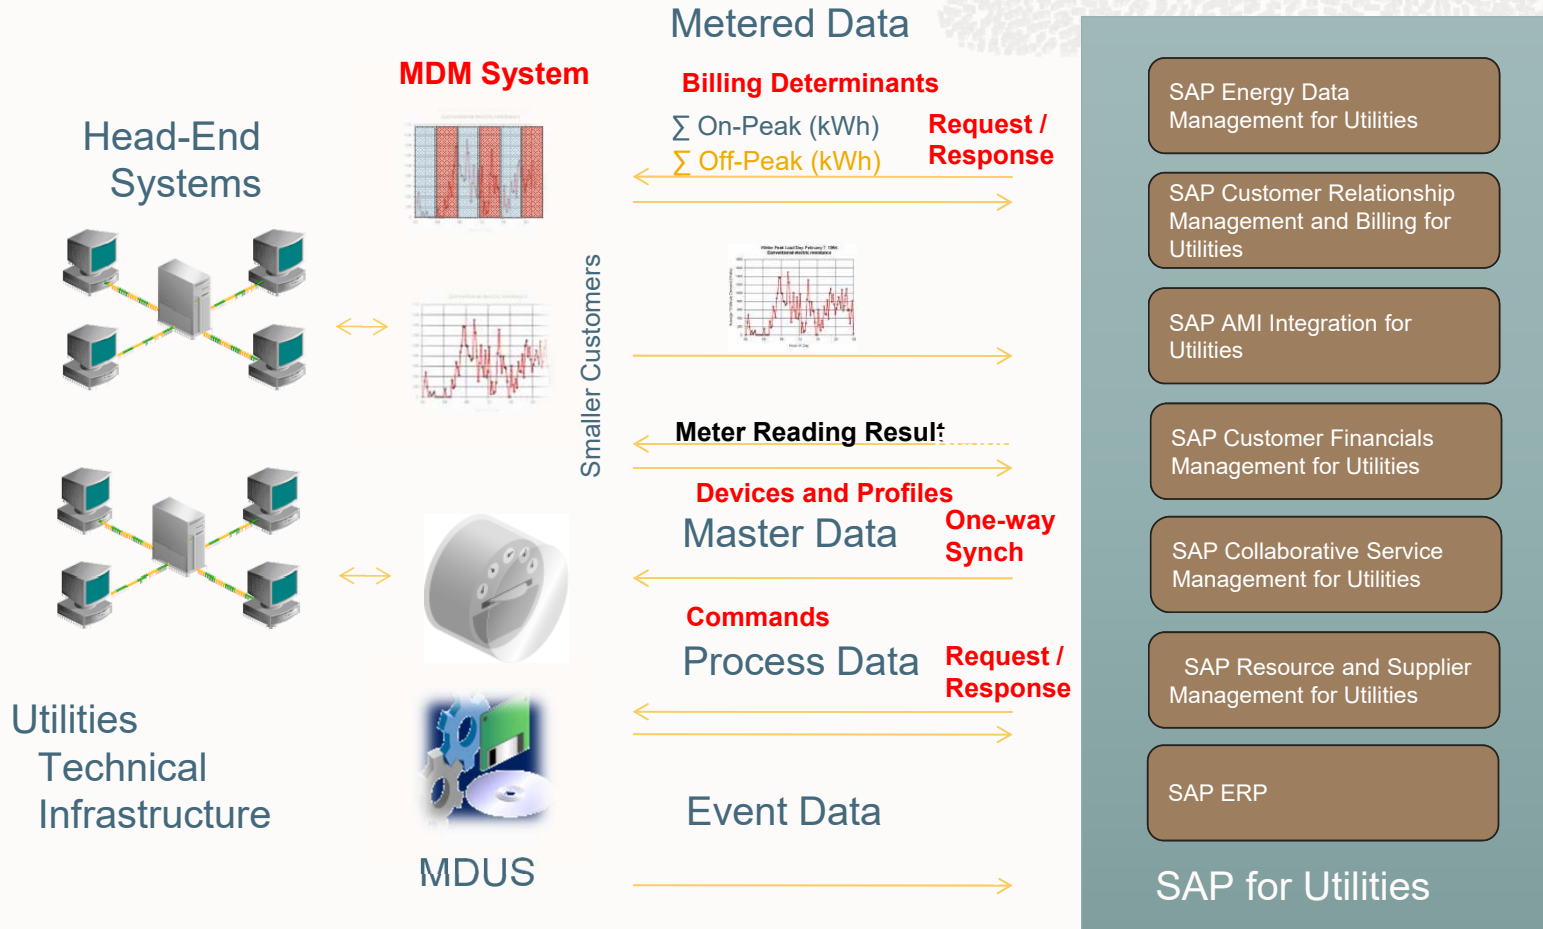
Metered Data

MDM System

Billing Determinants

$\sum$ On-Peak (kWh)

$\sum$ Off-Peak (kWh)

Request / Response

Head-End Systems

Smaller Customers

Meter Reading Result

Devices and Profiles

Master Data

One-way Synch

Commands

Process Data

Request / Response

Event Data

Utilities Technical Infrastructure

MDUS

SAP Energy Data Management for Utilities

SAP Customer Relationship Management and Billing for Utilities

SAP AMI Integration for Utilities

SAP Customer Financials Management for Utilities

SAP Collaborative Service Management for Utilities

SAP Resource and Supplier Management for Utilities

SAP ERP

SAP for Utilities